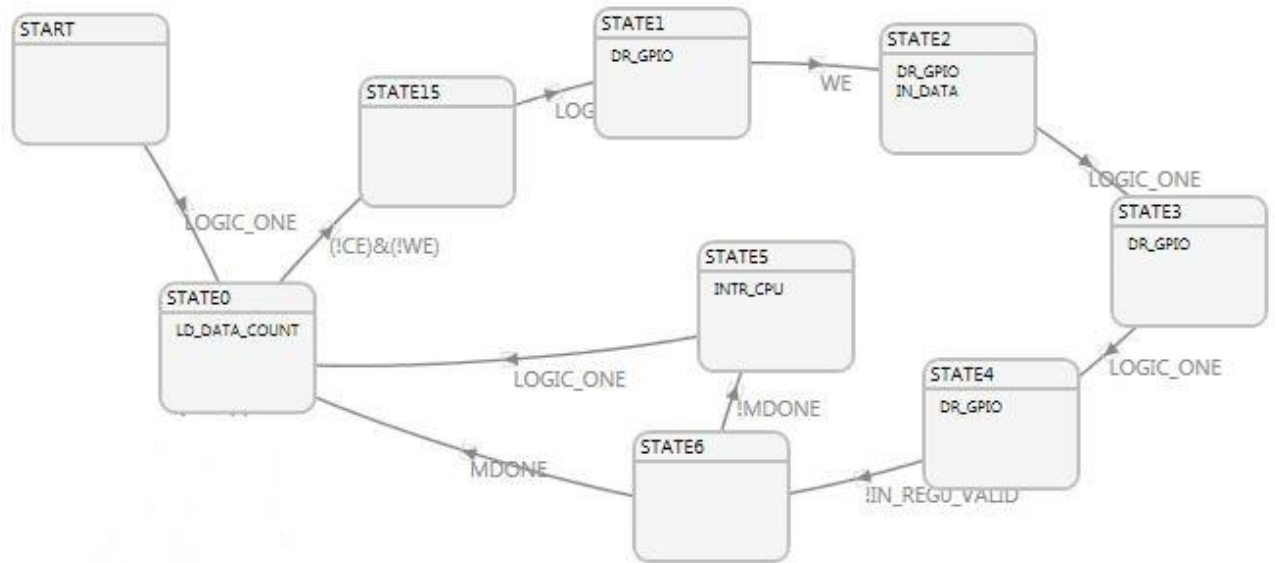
START

LOGIC_ONE

STATE15

(!CE)&(!WE)

LOG

STATE1

DR_GPIO

WE

STATE2

DR_GPIO
IN_DATA

LOGIC_ONE

STATE3

DR_GPIO

STATE5

INTR_CPU

STATE0

LD_DATA_COUNT

LOGIC_ONE

LOGIC_ONE

STATE4

DR_GPIO

!MDONE

STATE6

MDONE

!IN_REG0_VALID